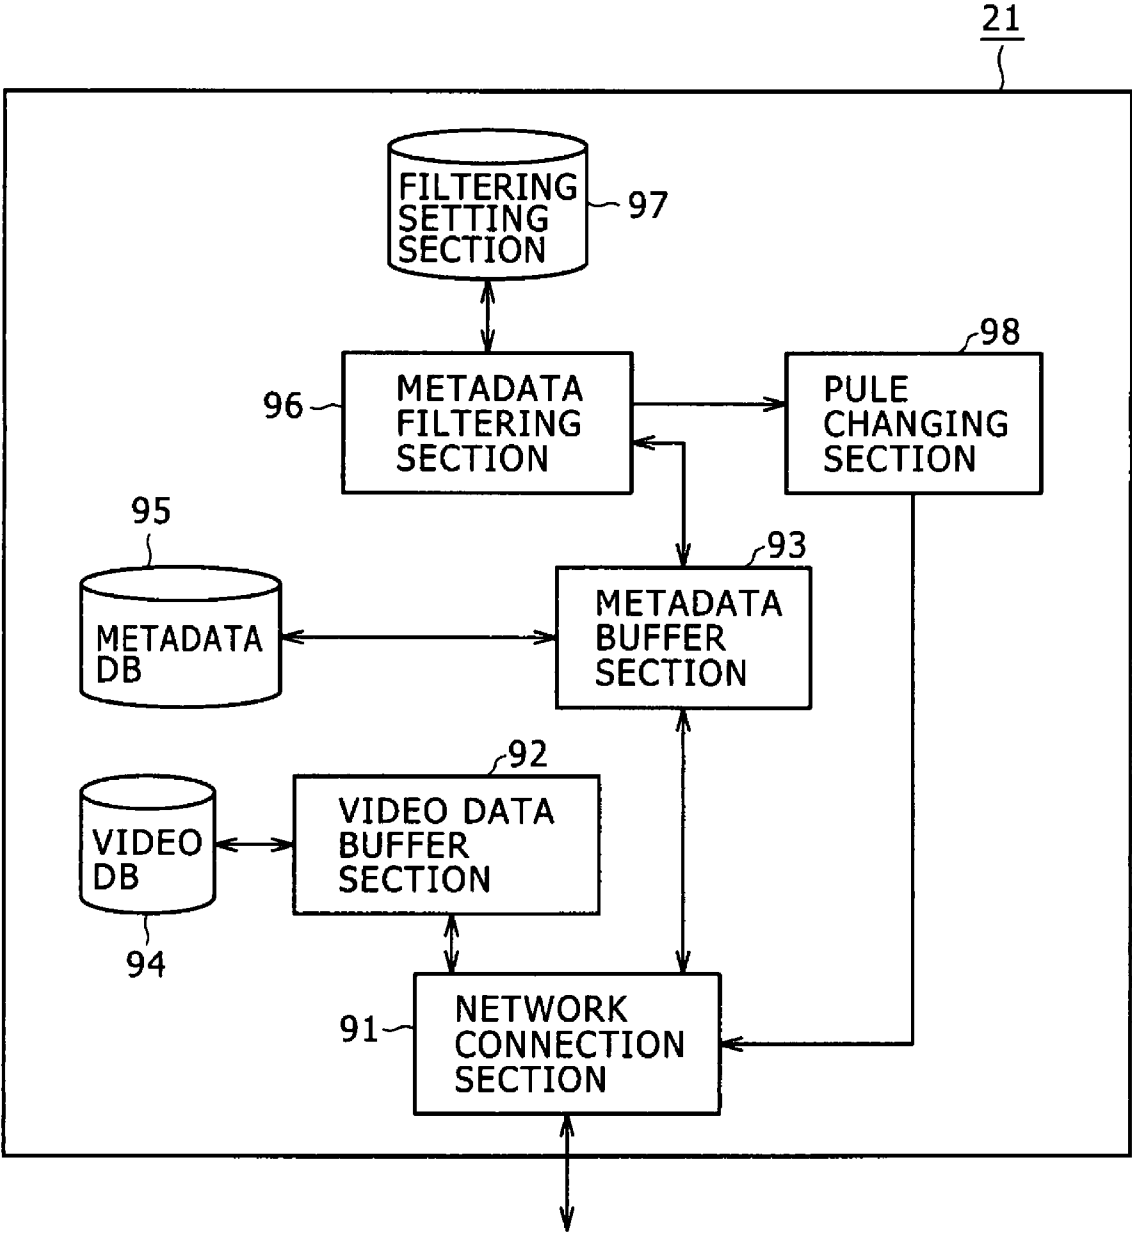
21

FILTERING SETTING SECTION 97

96 METADATA FILTERING SECTION

98 PULE CHANGING SECTION

95 METADATA DB

93 METADATA BUFFER SECTION

VIDEO DB 94

92 VIDEO DATA BUFFER SECTION

91 NETWORK CONNECTION SECTION